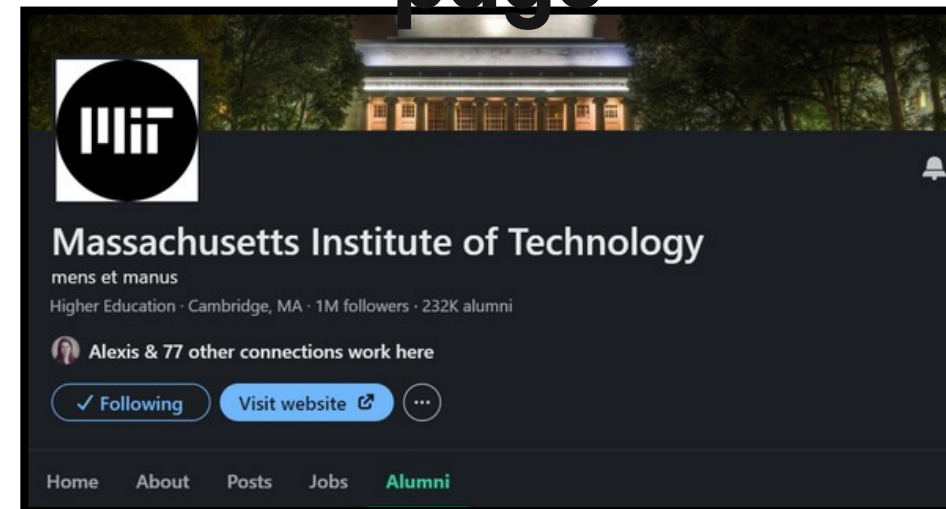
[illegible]

MIT

Massachusetts Institute of Technology

mens et manus

Higher Education · Cambridge, MA · 1M followers · 232K alumni

Alexis & 77 other connections work here

✓ Following

Visit website

Home About Posts Jobs Alumni